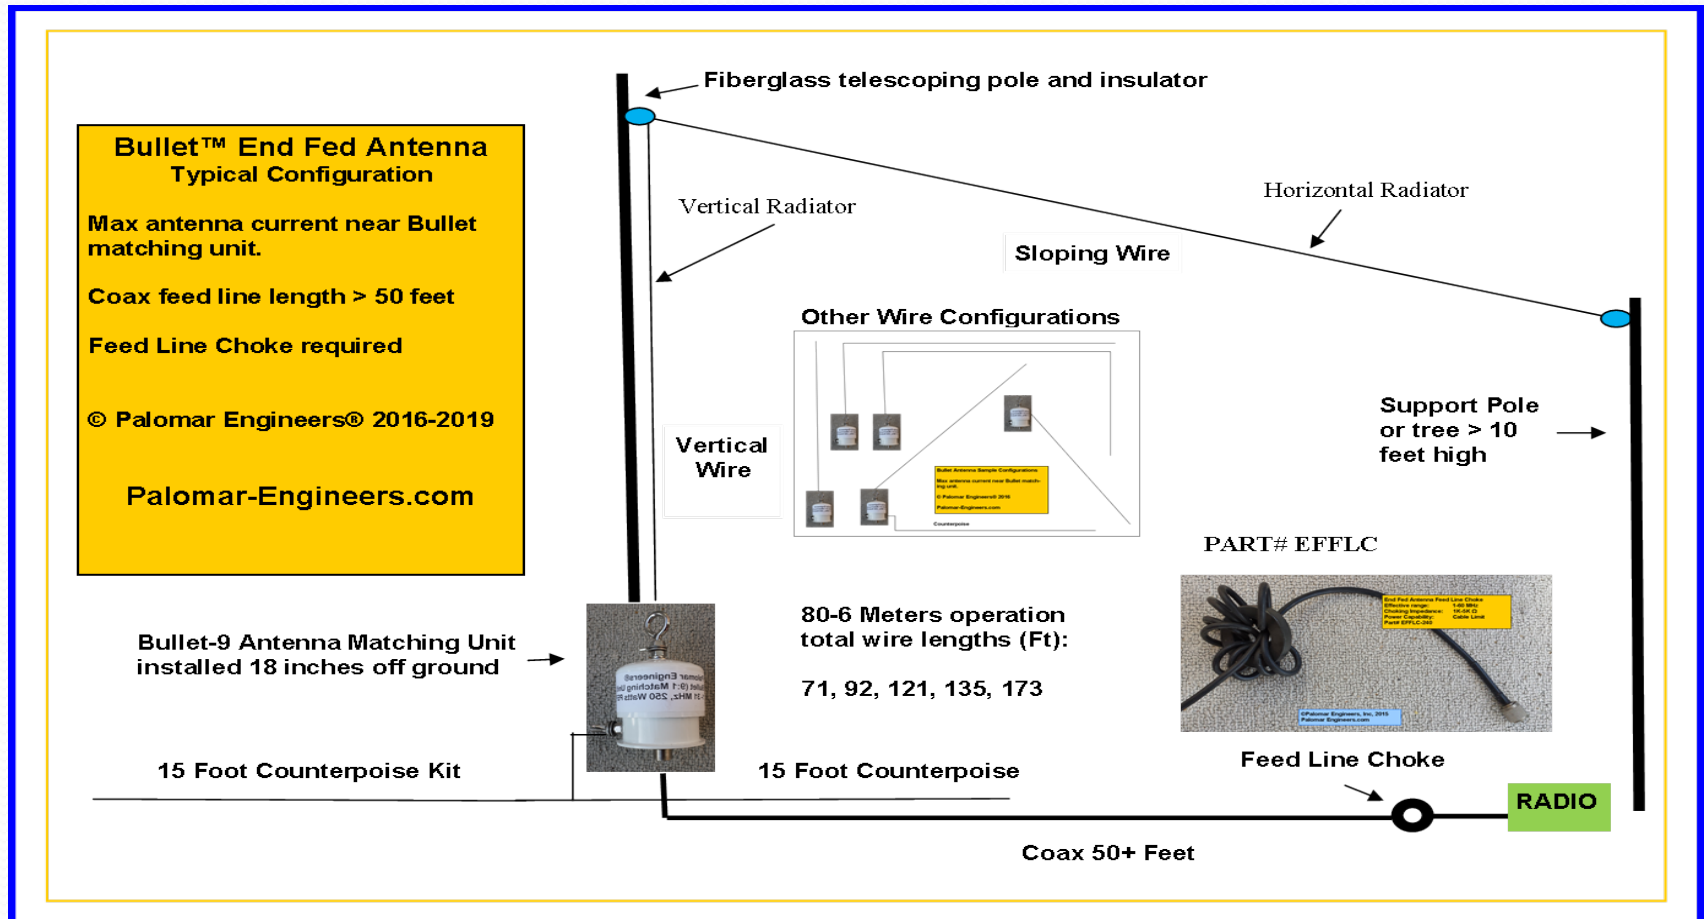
Fiberglass telescoping pole and insulator

Bullet™ End Fed Antenna
Typical Configuration

Max antenna current near Bullet matching unit.

Coax feed line length > 50 feet

Feed Line Choke required

© Palomar Engineers® 2016-2019

Palomar-Engineers.com

Vertical Radiator

Horizontal Radiator

Sloping Wire

Other Wire Configurations

Vertical Wire

Support Pole or tree > 10 feet high

PART# EFFLC

Bullet-9 Antenna Matching Unit installed 18 inches off ground

80-6 Meters operation total wire lengths (Ft):

71, 92, 121, 135, 173

15 Foot Counterpoise Kit

15 Foot Counterpoise

Feed Line Choke

RADIO

Coax 50+ Feet